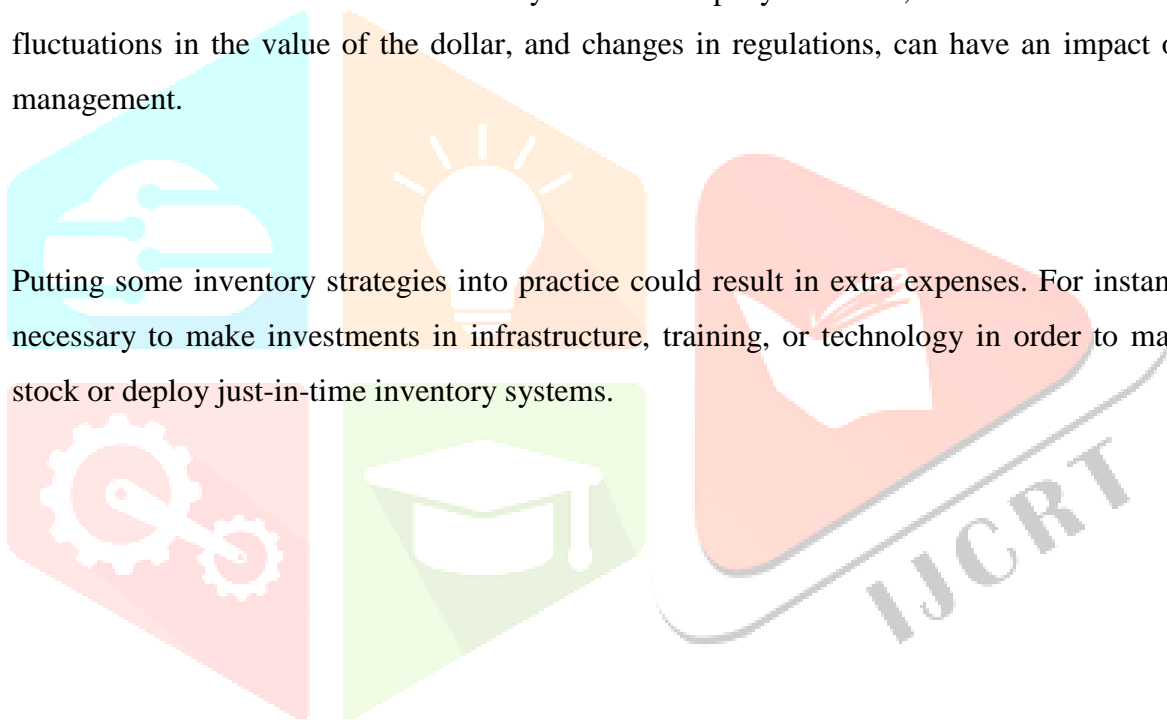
fluctuations in the value of the dollar, and changes in regulations, can have an impact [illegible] management.

Putting some inventory strategies into practice could result in extra expenses. For instan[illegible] necessary to make investments in infrastructure, training, or technology in order to ma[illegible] stock or deploy just-in-time inventory systems.

IJCRT